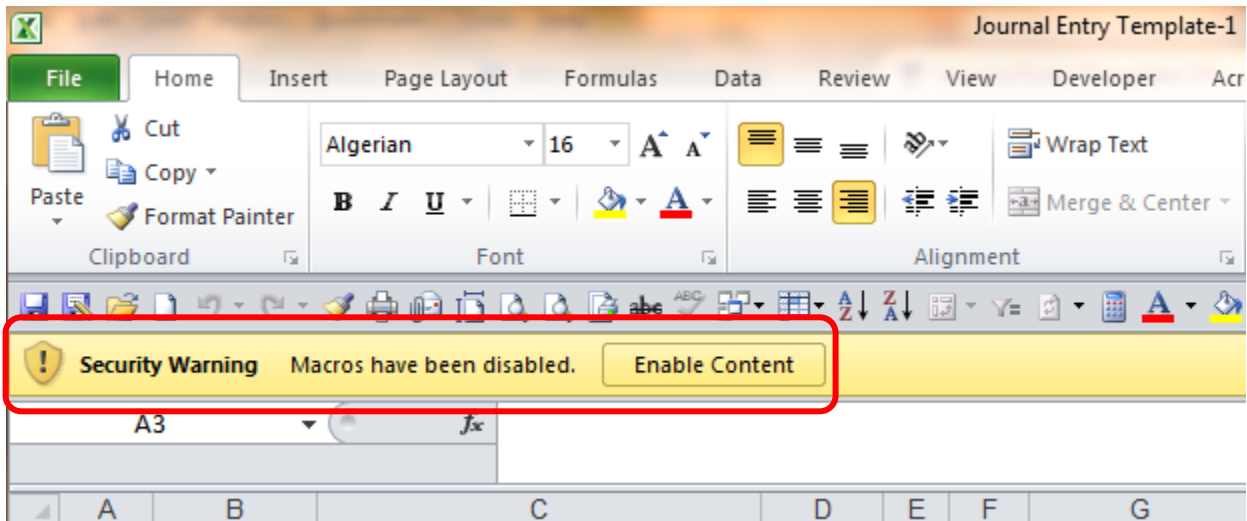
Journal Entry Template-1

File Home Insert Page Layout Formulas Data Review View Developer Acr

Paste
Cut
Copy
Format Painter
Clipboard

Algerian 16
B I U
Font

Wrap Text
Merge & Center
Alignment

Security Warning Macros have been disabled. Enable Content

A3
$f_x$

A B C D E F G